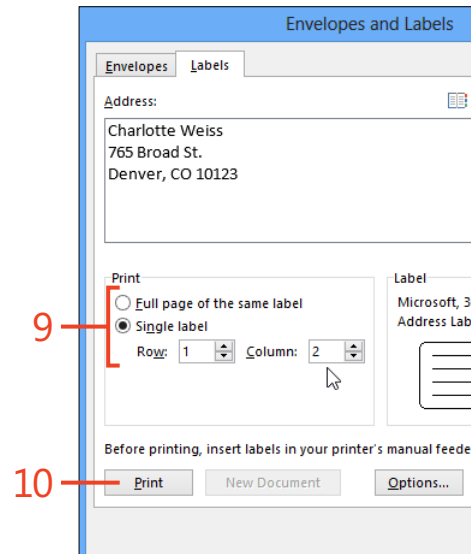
Envelopes and Labels

Envelopes | Labels

Address:

Charlotte Weiss
765 Broad St.
Denver, CO 10123

Print
Full page of the same label
Single label
Row: 1 Column: 2

Label
Microsoft, 3
Address Lab

9

Before printing, insert labels in your printer's manual feede

10

Print | New Document | Options...